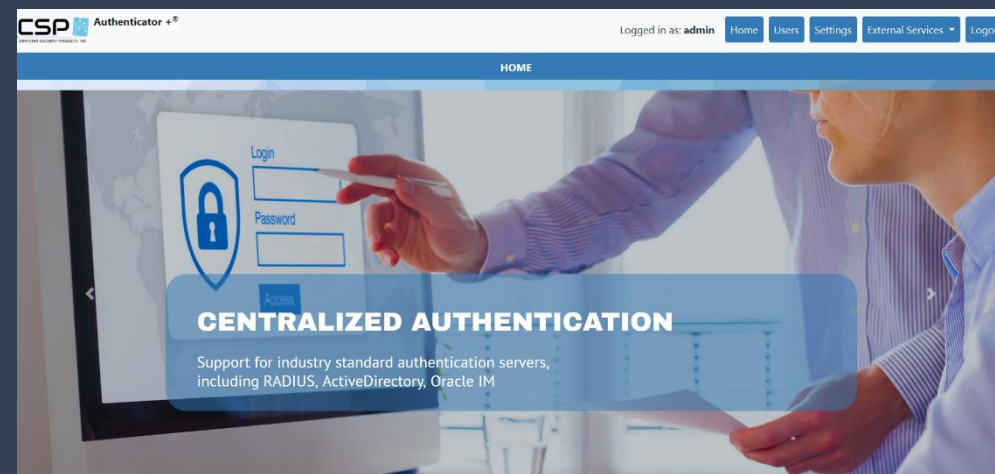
CSP
COMPUTER SECURITY PRODUCTS, INC.

Authenticator +®

Logged in as: admin Home Users Settings External Services Logo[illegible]

HOME

Login

Password

Access

CENTRALIZED AUTHENTICATION

Support for industry standard authentication servers, including RADIUS, ActiveDirectory, Oracle IM